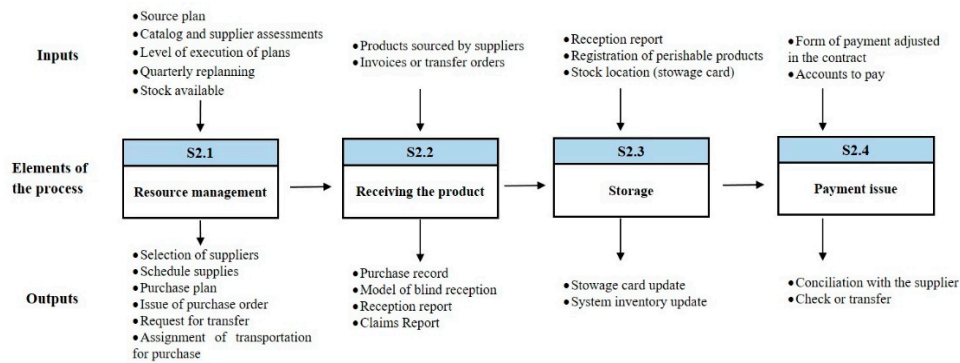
Inputs

• Source plan
• Catalog and supplier assessments
• Level of execution of plans
• Quarterly replanning
• Stock available

• Products sourced by suppliers
• Invoices or transfer orders

• Reception report
• Registration of perishable products
• Stock location (stowage card)

• Form of payment adjusted in the contract
• Accounts to pay

Elements of the process

S2.1
Resource management

S2.2
Receiving the product

S2.3
Storage

S2.4
Payment issue

Outputs

• Selection of suppliers
• Schedule supplies
• Purchase plan
• Issue of purchase order
• Request for transfer
• Assignment of transportation for purchase

• Purchase record
• Model of blind reception
• Reception report
• Claims Report

• Stowage card update
• System inventory update

• Conciliation with the supplier
• Check or transfer